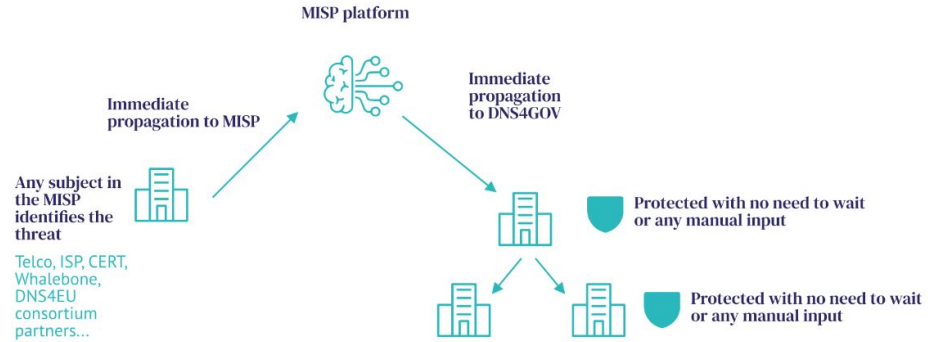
MISP platform

Immediate propagation to MISP

Immediate propagation to DNS4GOV

Any subject in the MISP identifies the threat

Telco, ISP, CERT, Whalebone, DNS4EU consortium partners...

Protected with no need to wait or any manual input

Protected with no need to wait or any manual input